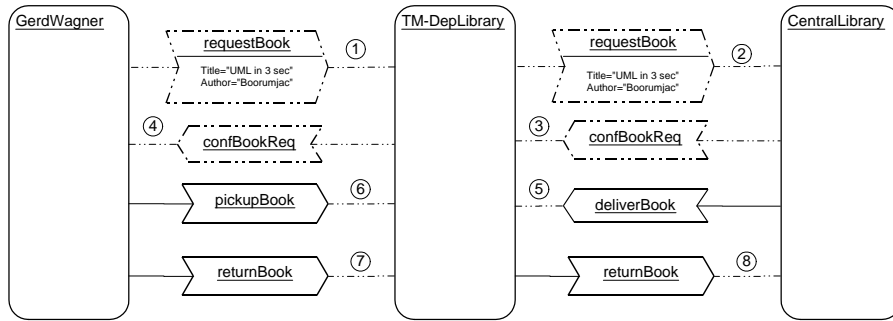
GerdWagner

requestBook

Title="UML in 3 sec"
Author="Boorumjac"

1

TM-DepLibrary

requestBook

Title="UML in 3 sec"
Author="Boorumjac"

2

CentralLibrary

4

confBookReq

3

confBookReq

pickupBook

6

5

deliverBook

returnBook

7

returnBook

8